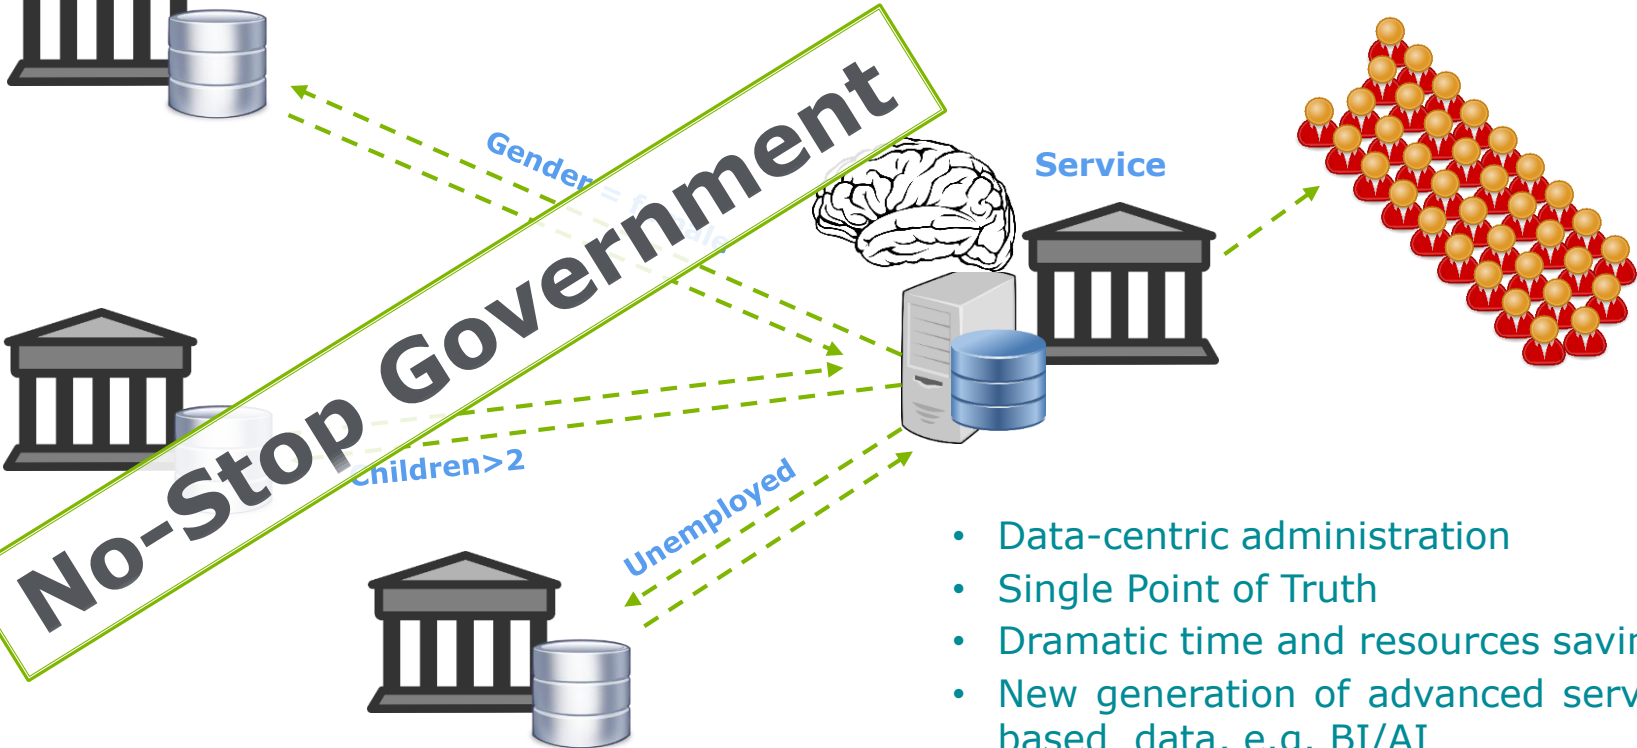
No-Stop Government

Gender = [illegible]

Service

Children>2

Unemployed

- Data-centric administration
- Single Point of Truth
- Dramatic time and resources savi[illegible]
- New generation of advanced serv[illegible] based data, e.g. BI/AI